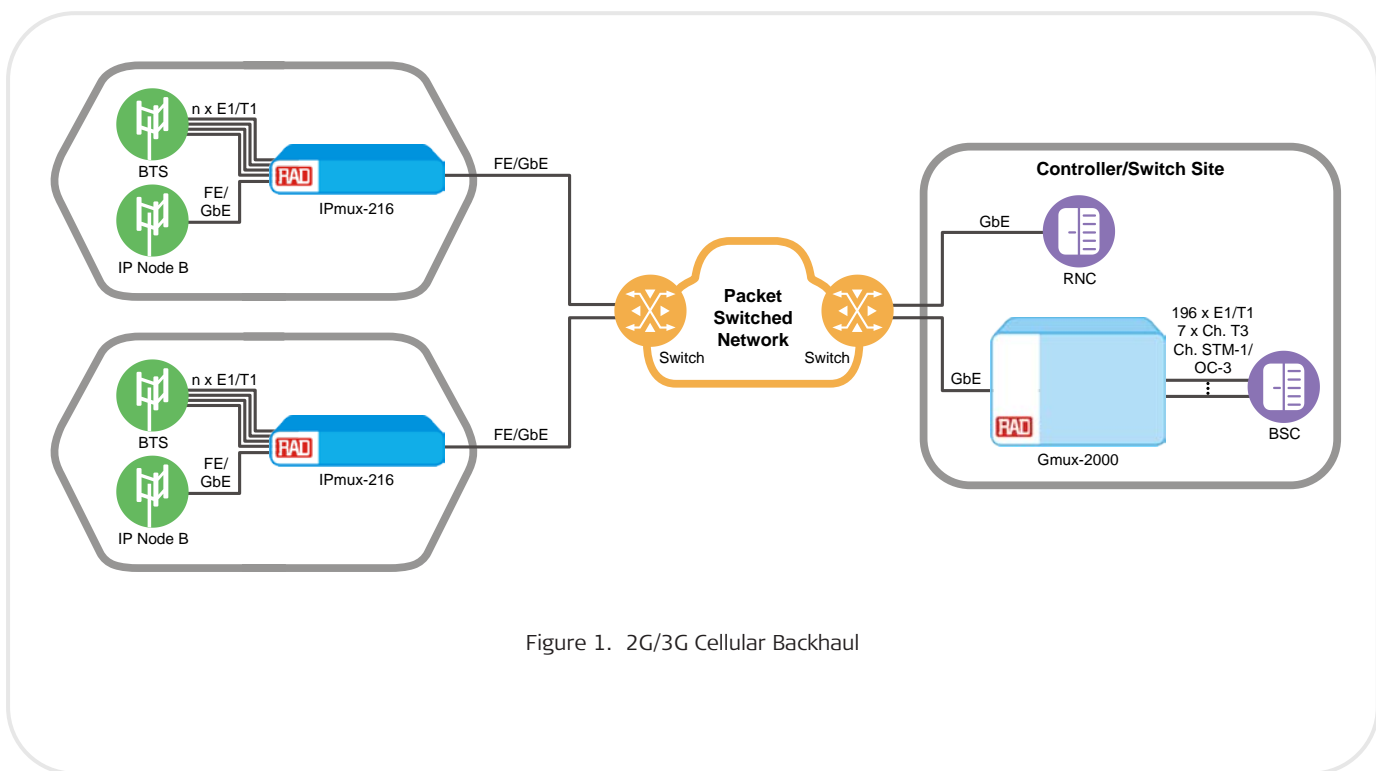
n x E1/T1

BTS

FE/
GbE

RAD

IPmux-216

IP Node B

FE/GbE

n x E1/T1

BTS

FE/
GbE

RAD

IPmux-216

IP Node B

FE/GbE

Packet
Switched
Network

Switch

Switch

Controller/Switch Site

GbE

RNC

GbE

RAD

Gmux-2000

196 x E1/T1
7 x Ch. T3
Ch. STM-1/
OC-3

BSC

Figure 1. 2G/3G Cellular Backhaul